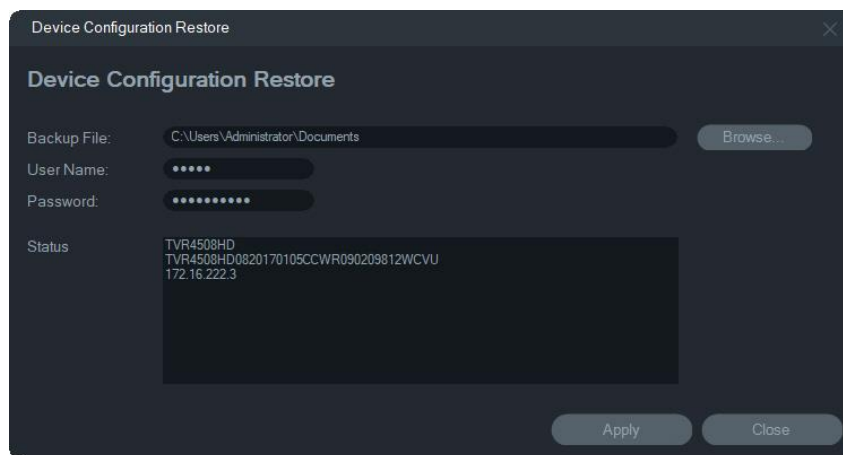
Device Configuration Restore

Device Configuration Restore

Backup File: C:\Users\Administrator\Documents Browse...

User Name: •••••

Password: •••••••••••

Status
TVR4508HD
TVR4508HD0820170105CCWR090209812WCVU
172.16.222.3

Apply Close